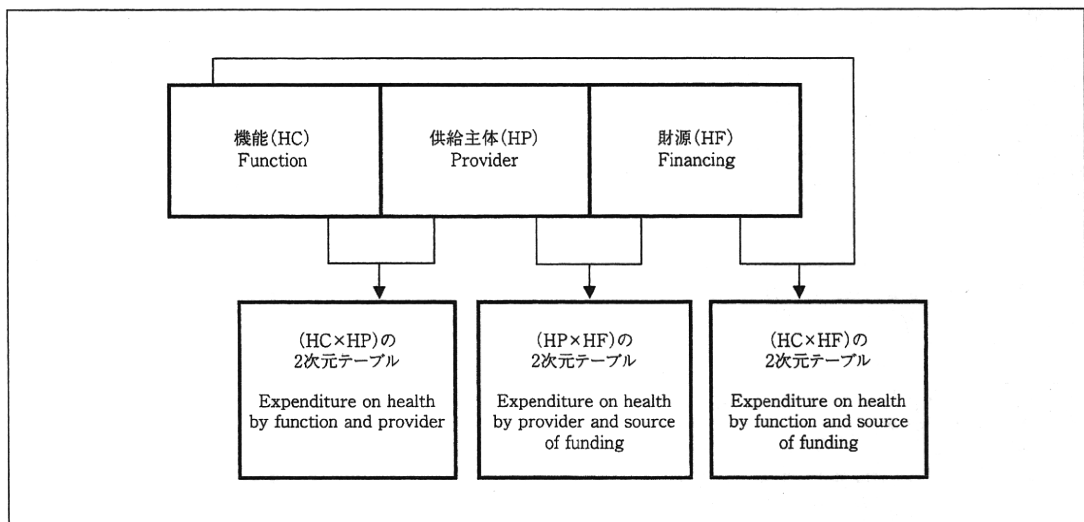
機能(HC)
Function

供給主体(HP)
Provider

財源(HF)
Financing

(HC×HP)の
2次元テーブル

Expenditure on health by function and provider

(HP×HF)の
2次元テーブル

Expenditure on health by provider and source of funding

(HC×HF)の
2次元テーブル

Expenditure on health by function and source of funding